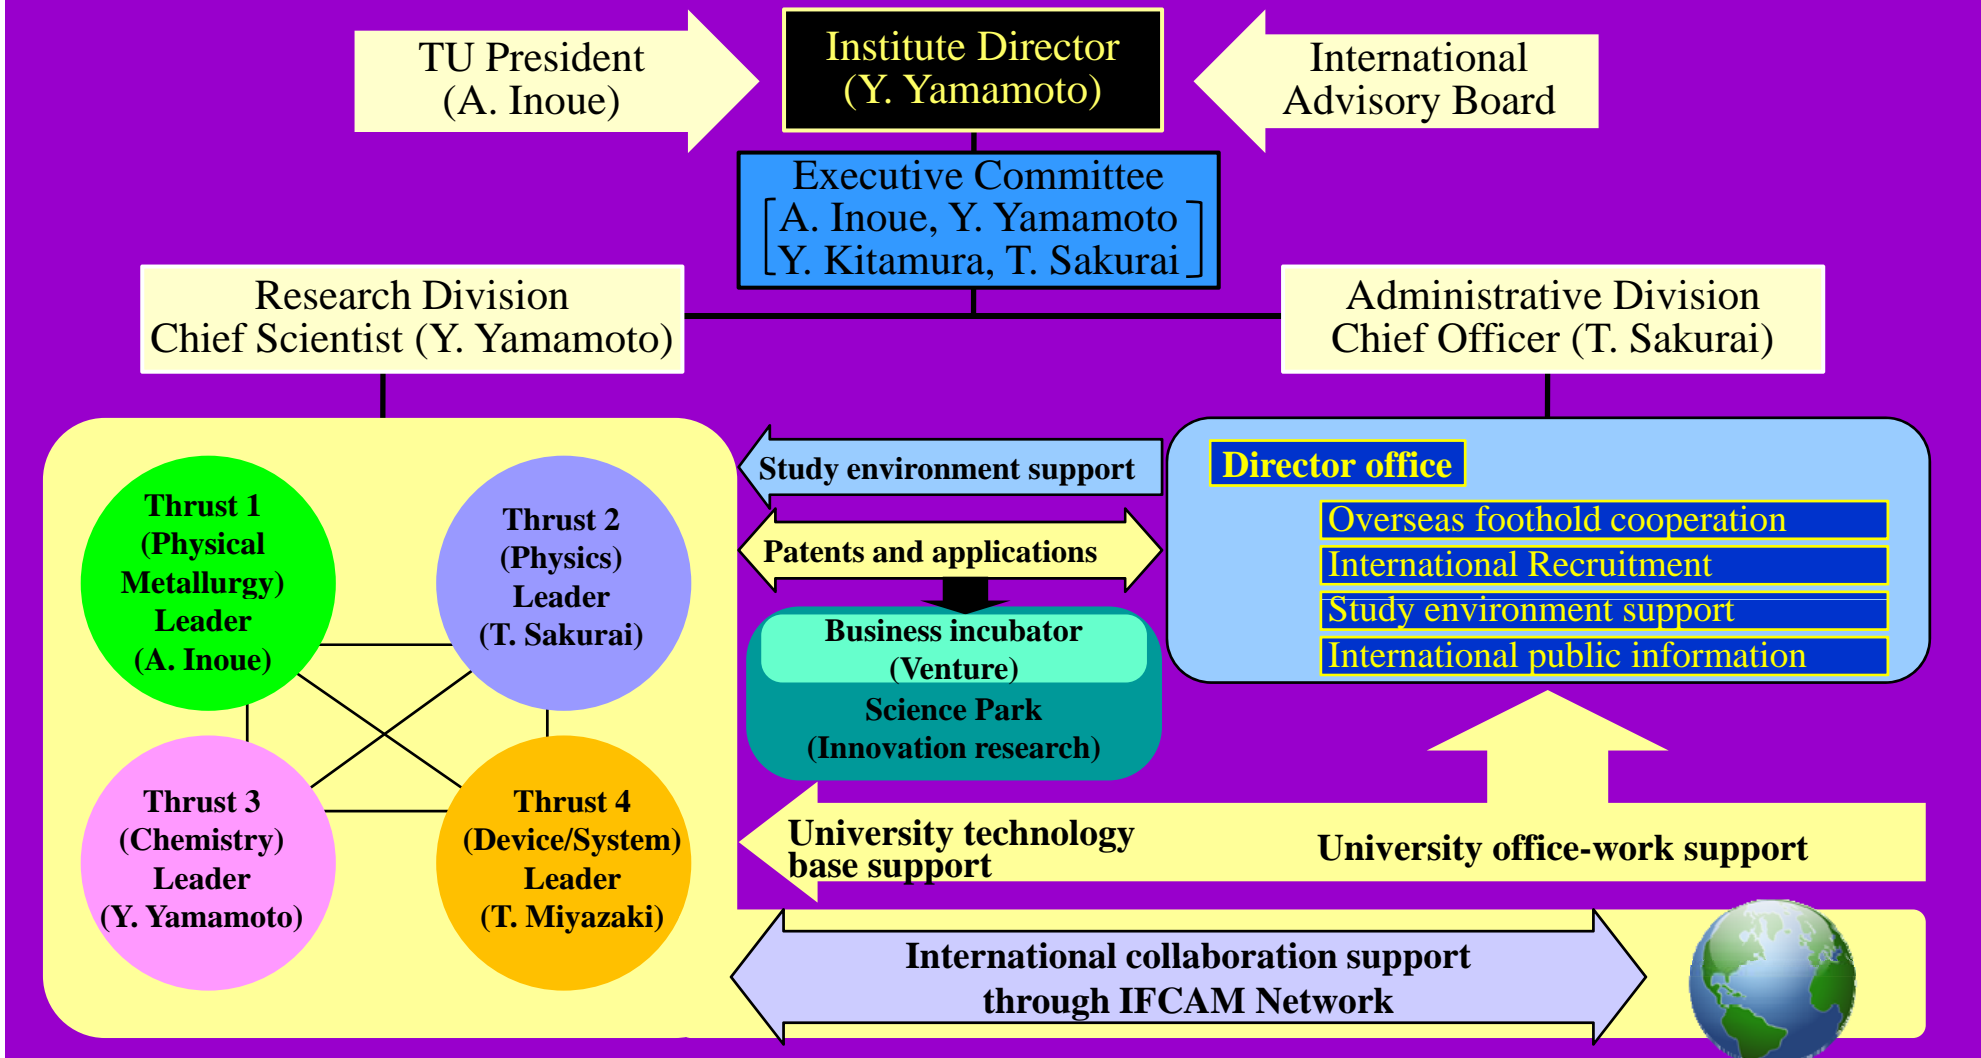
TU President
(A. Inoue)

Institute Director
(Y. Yamamoto)

International
Advisory Board

Executive Committee
[A. Inoue, Y. Yamamoto
Y. Kitamura, T. Sakurai]

Research Division
Chief Scientist (Y. Yamamoto)

Administrative Division
Chief Officer (T. Sakurai)

Thrust 1
(Physical Metallurgy)
Leader
(A. Inoue)

Thrust 2
(Physics)
Leader
(T. Sakurai)

Thrust 3
(Chemistry)
Leader
(Y. Yamamoto)

Thrust 4
(Device/System)
Leader
(T. Miyazaki)

Study environment support

Patents and applications

Business incubator
(Venture)
Science Park
(Innovation research)

Director office

Overseas foothold cooperation
International Recruitment
Study environment support
International public information

University technology base support

University office-work support

International collaboration support
through IFCAM Network